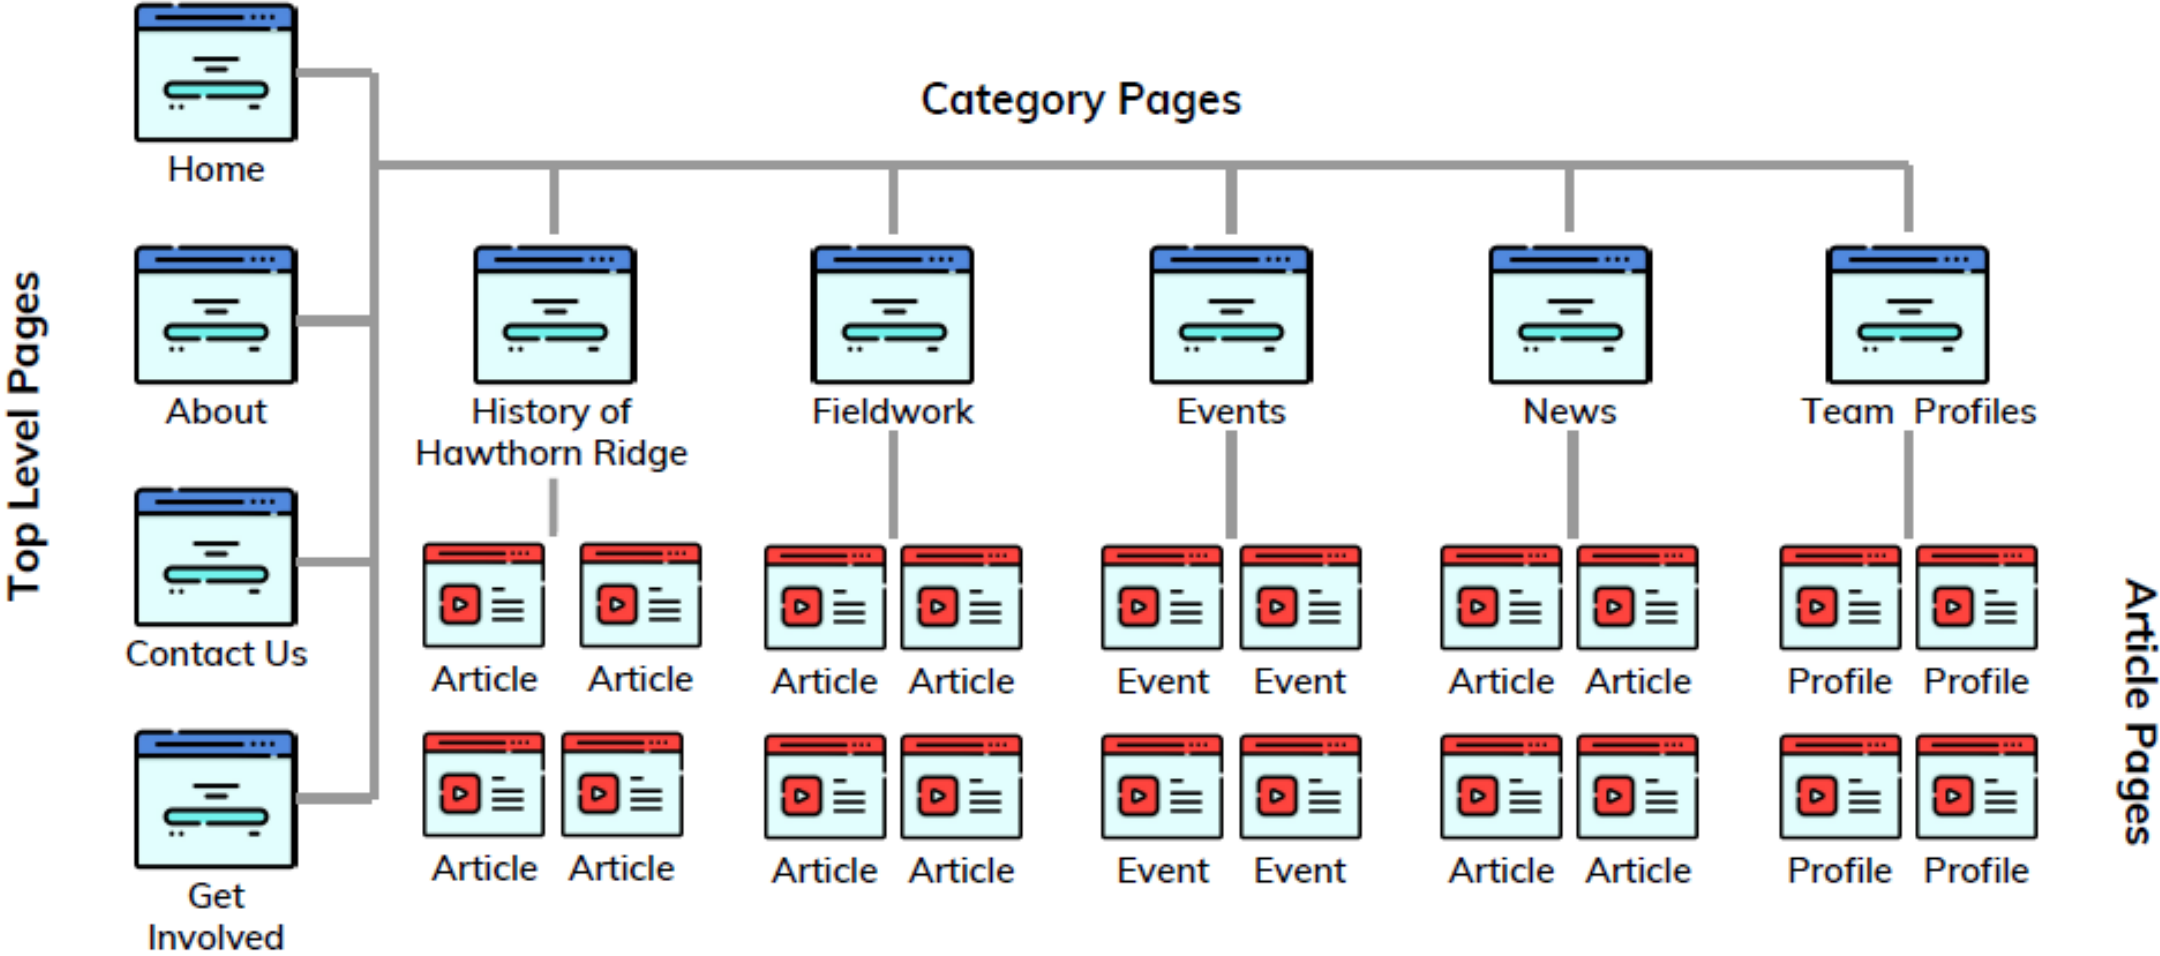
Top Level Pages

Home

About

Contact Us

Get Involved

Category Pages

History of Hawthorn Ridge

Fieldwork

Events

News

Team Profiles

Article Article

Article Article

Article Article

Article Article

Event Event

Event Event

Article Article

Article Article

Profile Profile

Profile Profile

Article Pages